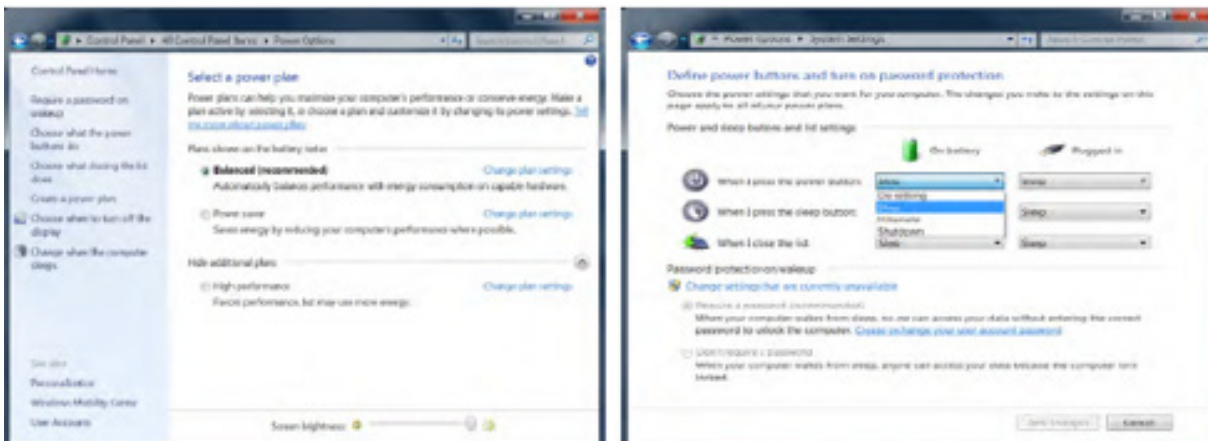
Control Panel ▸ All Control Panel Items ▸ Power Options

Control Panel Home

Require a password on wakeup

Choose what the power buttons do

Choose what closing the lid does

Create a power plan

Choose when to turn off the display

Change when the computer sleeps

Select a power plan

Power plans can help you maximize your computer's performance or conserve energy. Make a plan active by selecting it, or choose a plan and customize it by changing its power settings. Tell me more about power plans

Plans shown on the battery meter

Balanced (recommended)

Change plan settings

Automatically balances performance with energy consumption on capable hardware.

Power saver

Change plan settings

Saves energy by reducing your computer's performance where possible.

Hide additional plans

High performance

Change plan settings

Favors performance, but may use more energy.

See also

Personalization

Windows Mobility Center

User Accounts

Screen brightness:

Power Options ▸ System Settings

Define power buttons and turn on password protection

Choose the power settings that you want for your computer. The changes you make to the settings on this page apply to all of your power plans.

Power and sleep buttons and lid settings

On battery

Plugged in

When I press the power button:

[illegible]

Do nothing

Sleep

Hibernate

Shut down

When I press the sleep button:

Sleep

When I close the lid:

Sleep

Sleep

Password protection on wakeup

Change settings that are currently unavailable

Require a password (recommended)

When your computer wakes from sleep, no one can access your data without entering the correct password to unlock the computer. Create or change your user account password

Don't require a password

When your computer wakes from sleep, anyone can access your data because the computer isn't locked.

Save changes

Cancel